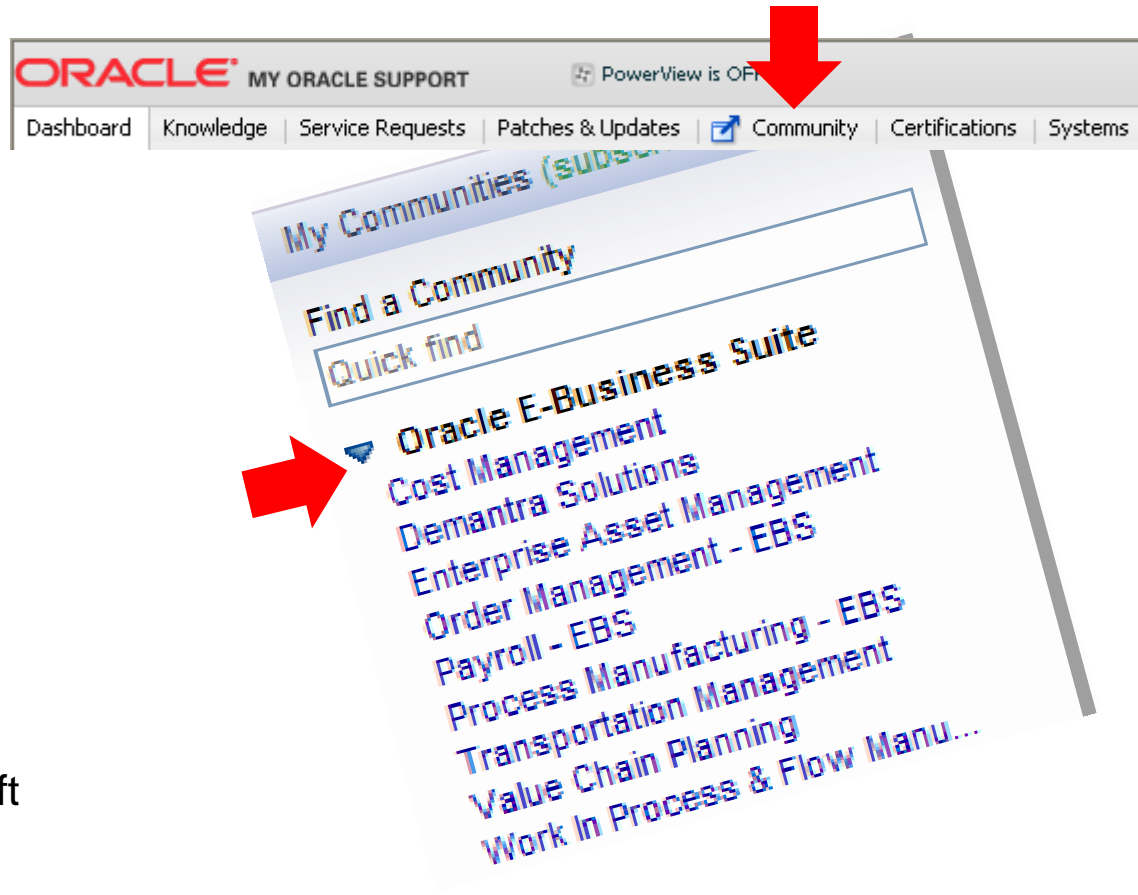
ORACLE MY ORACLE SUPPORT

PowerView is OF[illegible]

Dashboard | Knowledge | Service Requests | Patches & Updates | Community | Certifications | Systems

My Communities (subsc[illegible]

Find a Community

Quick find

Oracle E-Business Suite
Cost Management
Demantra Solutions
Enterprise Asset Management
Order Management - EBS
Payroll - EBS
Process Manufacturing - EBS
Transportation Management
Value Chain Planning
Work In Process & Flow Manu...

ft